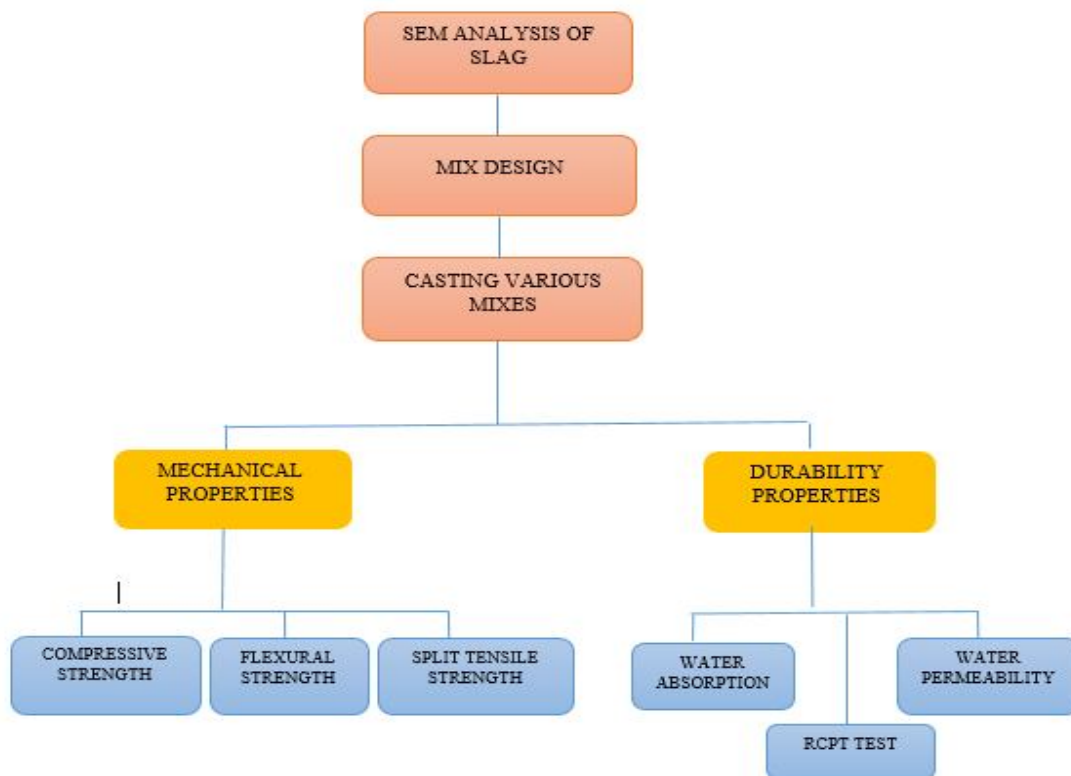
SEM ANALYSIS OF SLAG

MIX DESIGN

CASTING VARIOUS MIXES

MECHANICAL PROPERTIES

DURABILITY PROPERTIES

COMPRESSIVE STRENGTH

FLEXURAL STRENGTH

SPLIT TENSILE STRENGTH

WATER ABSORPTION

RCPT TEST

WATER PERMEABILITY